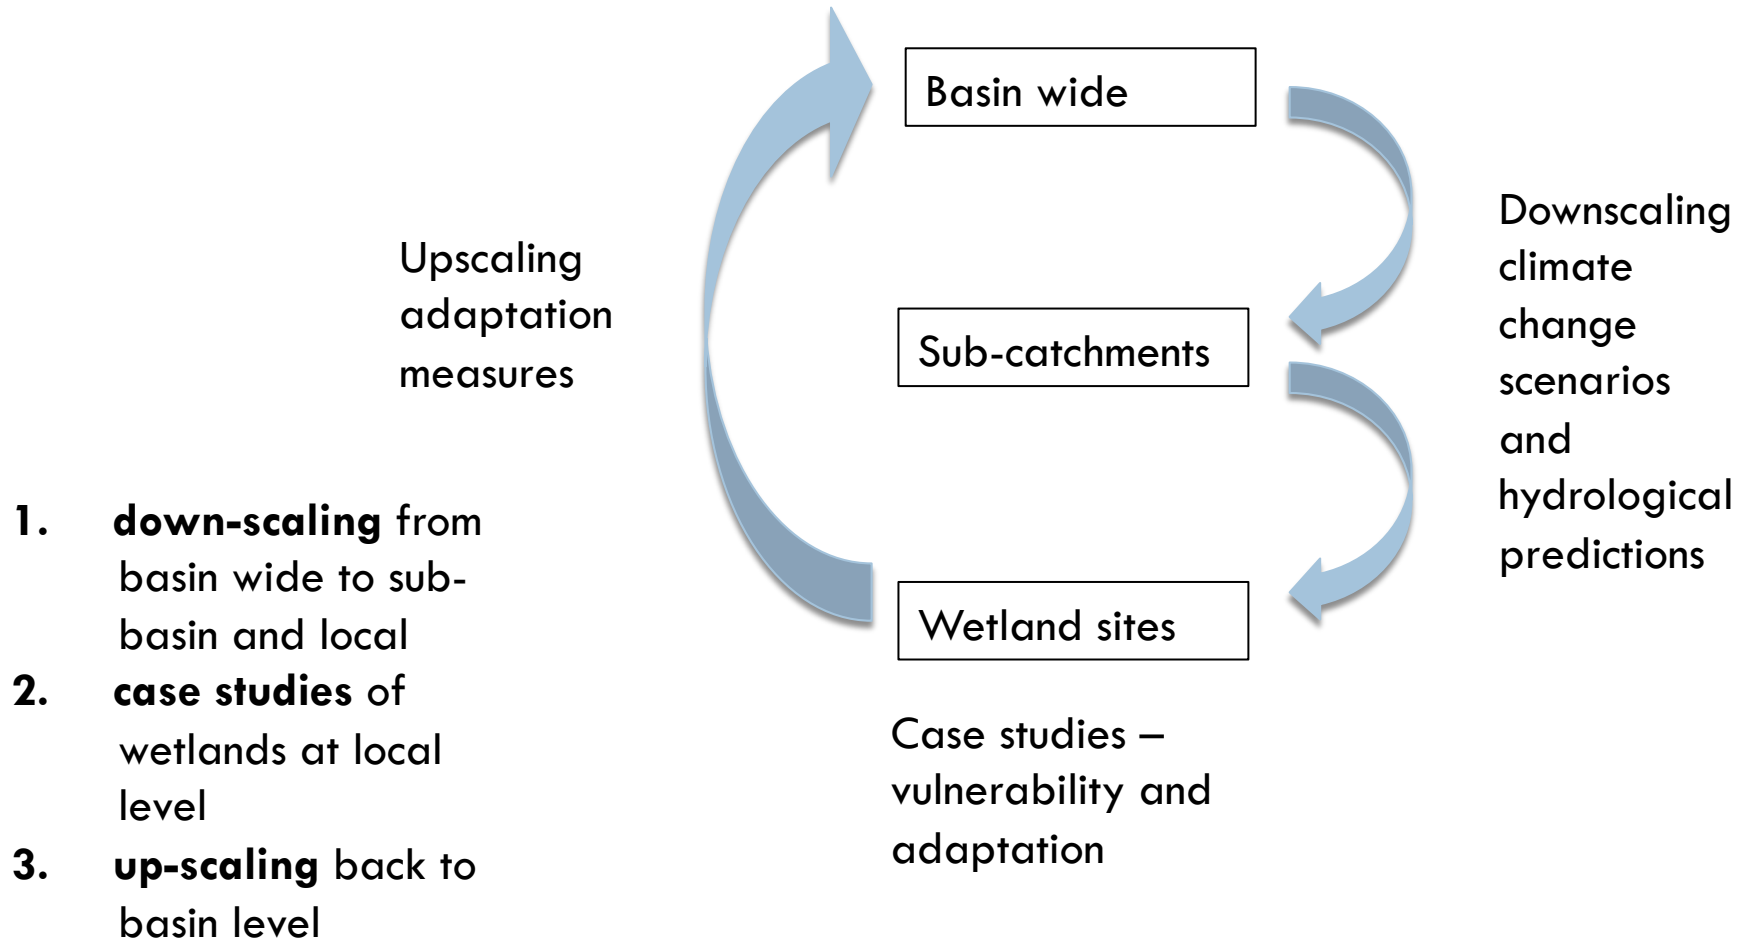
Basin wide

Upscaling adaptation measures

Sub-catchments

Downscaling climate change scenarios and hydrological predictions

Wetland sites

Case studies – vulnerability and adaptation

1. **down-scaling** from basin wide to sub-basin and local
2. **case studies** of wetlands at local level
3. **up-scaling** back to basin level